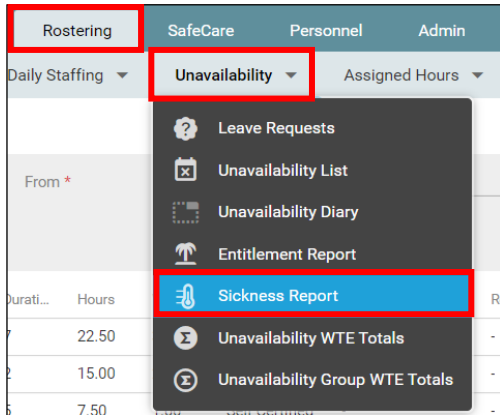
Rostering
SafeCare
Personnel
Admin

Daily Staffing
Unavailability
Assigned Hours

From *

Leave Requests
Unavailability List
Unavailability Diary
Entitlement Report
Sickness Report
Unavailability WTE Totals
Unavailability Group WTE Totals

Durati
Hours
R
7
22.50
-
2
15.00
-
5
7.50
-